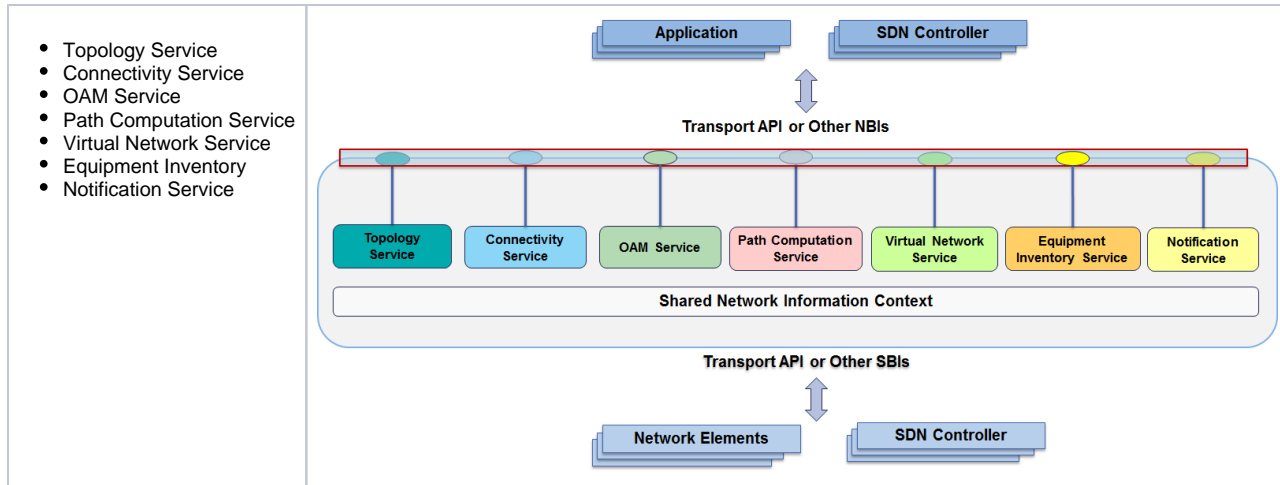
- Topology Service
- Connectivity Service
- OAM Service
- Path Computation Service
- Virtual Network Service
- Equipment Inventory
- Notification Service

Application

SDN Controller

Transport API or Other NBIs

Topology Service

Connectivity Service

OAM Service

Path Computation Service

Virtual Network Service

Equipment Inventory Service

Notification Service

Shared Network Information Context

Transport API or Other SBIs

Network Elements

SDN Controller